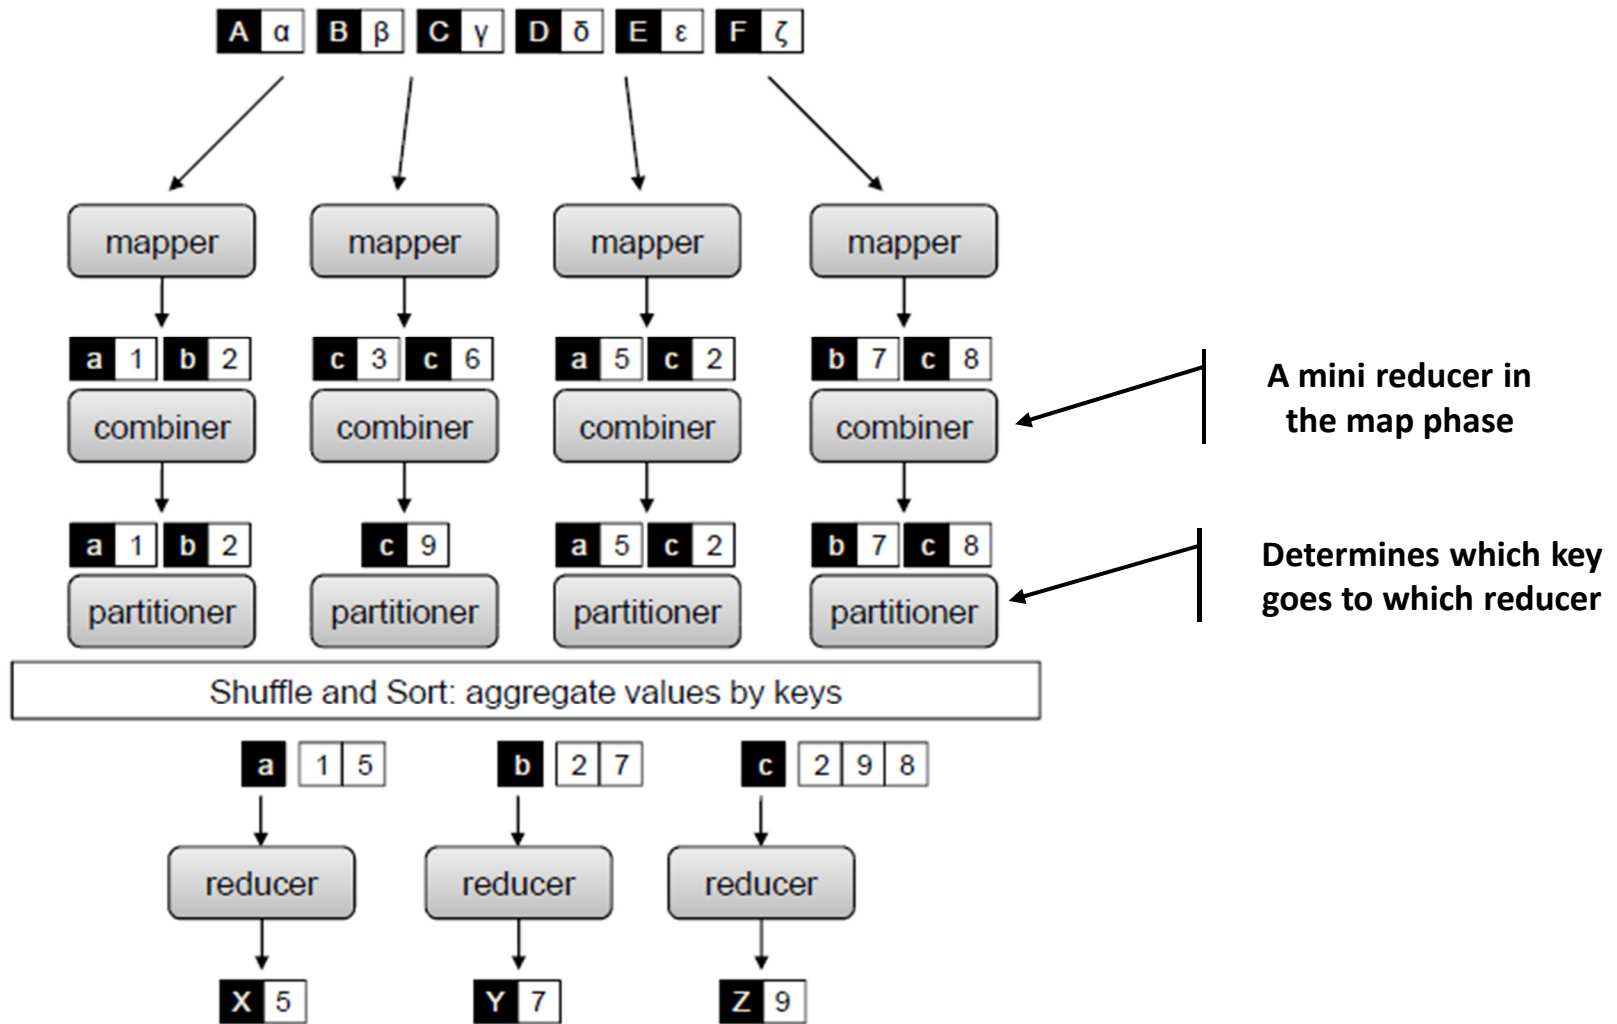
A α B β C γ D δ E ε F ζ

mapper mapper mapper mapper

a 1 b 2 c 3 c 6 a 5 c 2 b 7 c 8

combiner combiner combiner combiner

A mini reducer in the map phase

a 1 b 2 c 9 a 5 c 2 b 7 c 8

partitioner partitioner partitioner partitioner

Determines which key goes to which reducer

Shuffle and Sort: aggregate values by keys

a 1 5 b 2 7 c 2 9 8

reducer reducer reducer

X 5 Y 7 Z 9